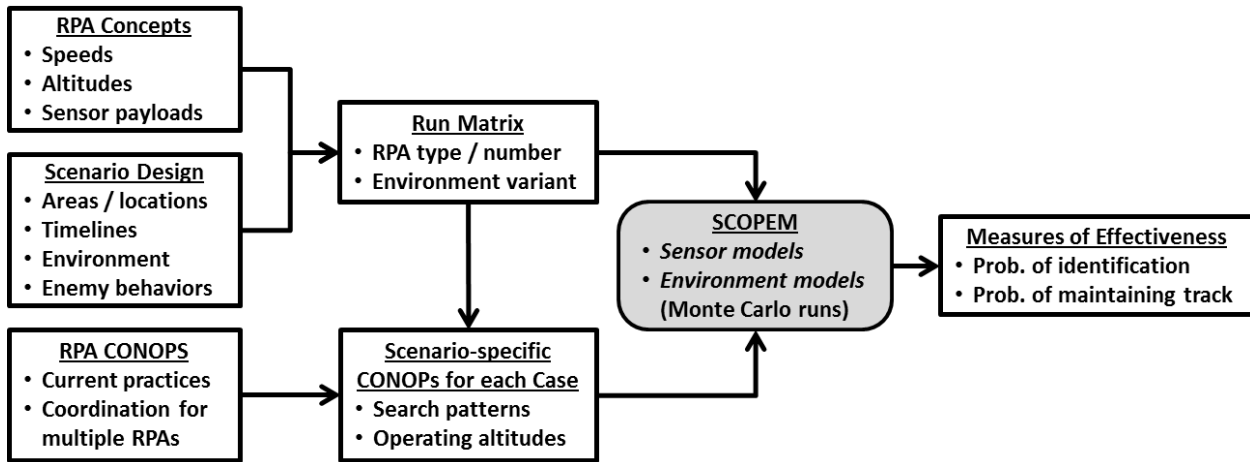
RPA Concepts
• Speeds
• Altitudes
• Sensor payloads

Scenario Design
• Areas / locations
• Timelines
• Environment
• Enemy behaviors

RPA CONOPS
• Current practices
• Coordination for multiple RPAs

Run Matrix
• RPA type / number
• Environment variant

Scenario-specific CONOPs for each Case
• Search patterns
• Operating altitudes

SCOPEM
• Sensor models
• Environment models
(Monte Carlo runs)

Measures of Effectiveness
• Prob. of identification
• Prob. of maintaining track